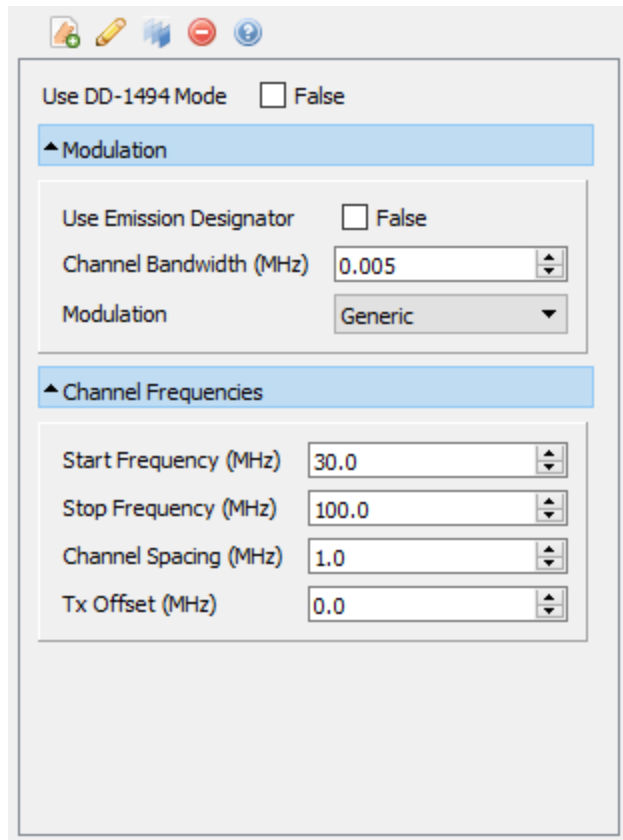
Use DD-1494 Mode False

Modulation

Use Emission Designator False

Channel Bandwidth (MHz) 0.005

Modulation Generic

Channel Frequencies

Start Frequency (MHz) 30.0

Stop Frequency (MHz) 100.0

Channel Spacing (MHz) 1.0

Tx Offset (MHz) 0.0